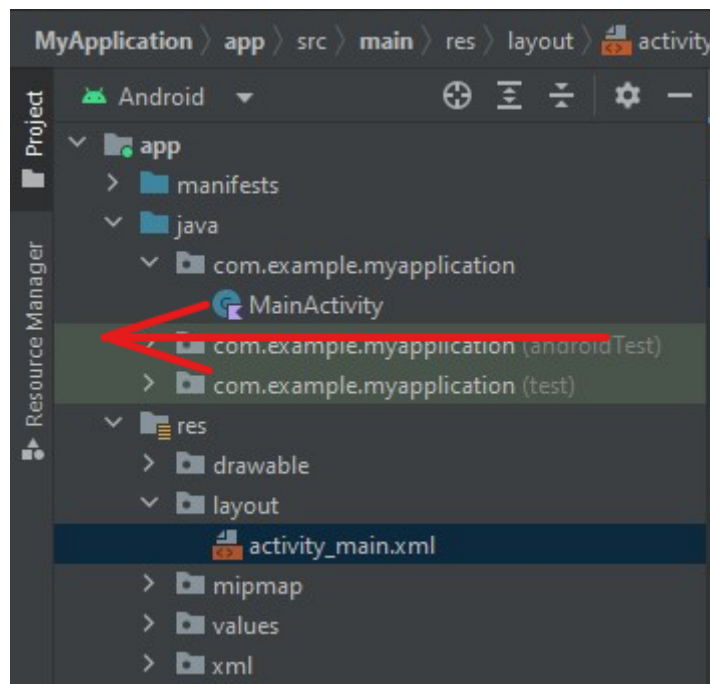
MyApplication 〉 app 〉 src 〉 main 〉 res 〉 layout 〉 activity

Project

Resource Manager

Android

app

manifests

java

com.example.myapplication

MainActivity

com.example.myapplication (androidTest)

com.example.myapplication (test)

res

drawable

layout

activity_main.xml

mipmap

values

xml